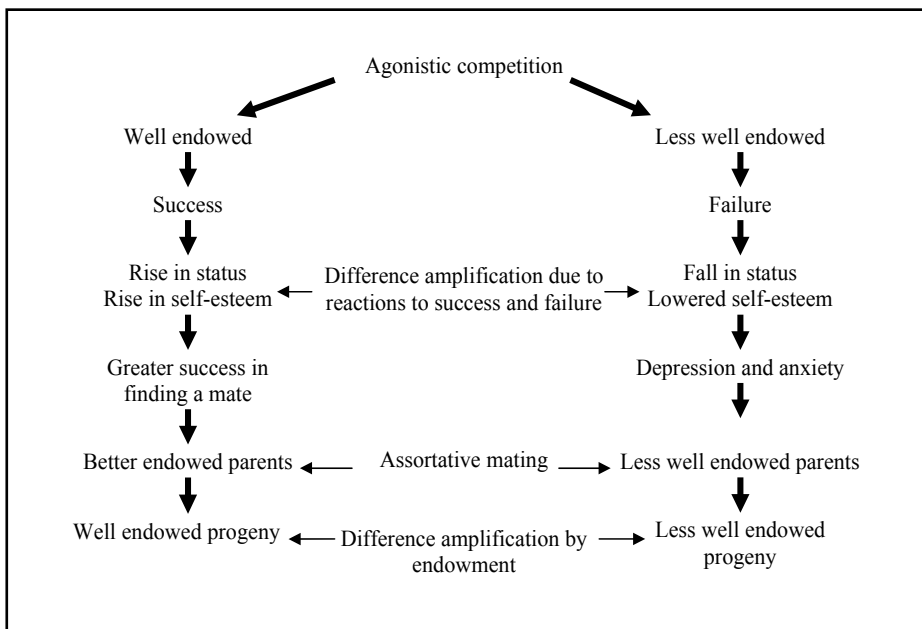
Agonistic competition

Well endowed

Success

Rise in status
Rise in self-esteem

Greater success in finding a mate

Better endowed parents

Well endowed progeny

Less well endowed

Failure

Fall in status
Lowered self-esteem

Depression and anxiety

Less well endowed parents

Less well endowed progeny

Difference amplification due to reactions to success and failure

Assortative mating

Difference amplification by endowment